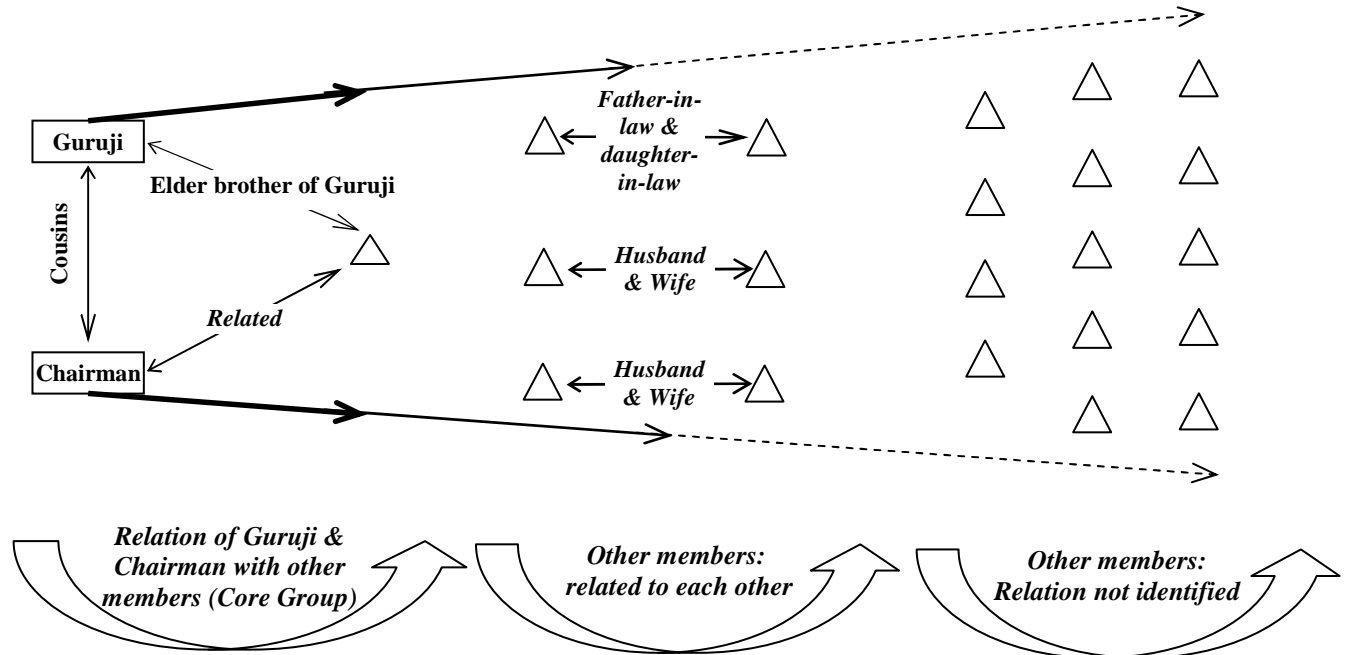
Guruji

Elder brother of Guruji

Cousins

Related

Chairman

Father-in-law & daughter-in-law

Husband & Wife

Husband & Wife

Relation of Guruji & Chairman with other members (Core Group)

Other members: related to each other

Other members: Relation not identified